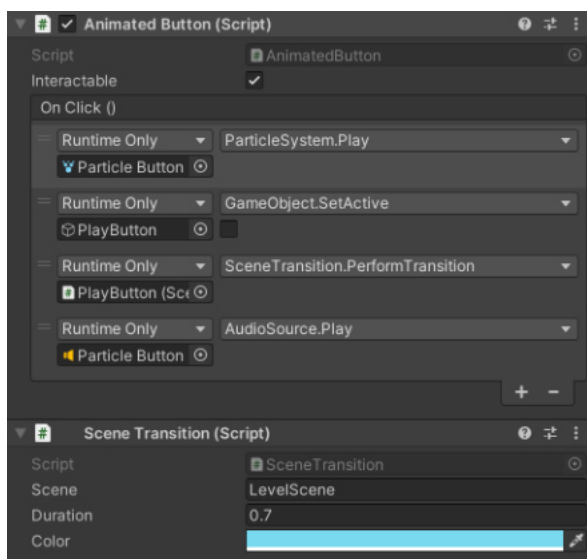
Animated Button (Script)
Script AnimatedButton
Interactable
On Click ()
Runtime Only
ParticleSystem.Play
Particle Button
Runtime Only
GameObject.SetActive
PlayButton
Runtime Only
SceneTransition.PerformTransition
PlayButton (Sc
Runtime Only
AudioSource.Play
Particle Button
+ -
Scene Transition (Script)
Script SceneTransition
Scene LevelScene
Duration 0.7
Color